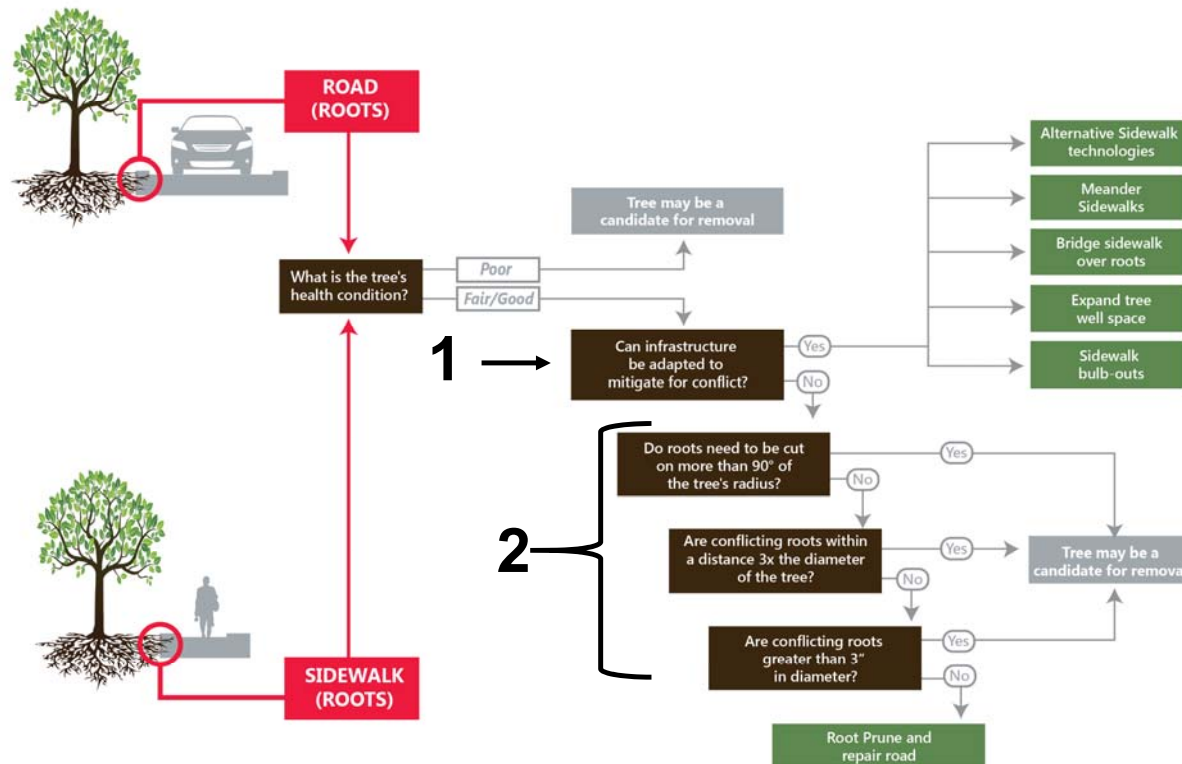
ROAD (ROOTS)

What is the tree's health condition?

Poor

Fair/Good

Tree may be a candidate for removal

1

Can infrastructure be adapted to mitigate for conflict?

Yes

No

Alternative Sidewalk technologies

Meander Sidewalks

Bridge sidewalk over roots

Expand tree well space

Sidewalk bulb-outs

2

Do roots need to be cut on more than 90° of the tree's radius?

Yes

No

Are conflicting roots within a distance 3x the diameter of the tree?

Yes

No

Tree may be a candidate for remova

Are conflicting roots greater than 3" in diameter?

Yes

No

Root Prune and repair road

SIDEWALK (ROOTS)